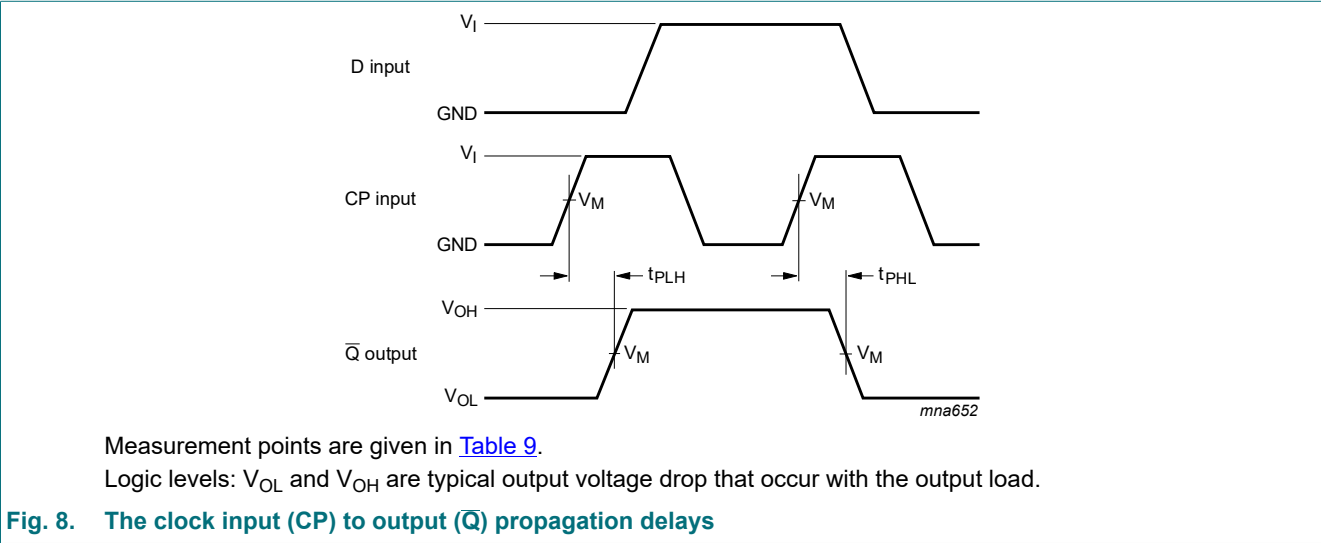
$V_I$
D input
GND
$V_I$
CP input
$V_M$
$V_M$
GND
$t_{PLH}$
$t_{PHL}$
$V_{OH}$
$\overline{Q}$ output
$V_M$
$V_M$
$V_{OL}$
mna652

Measurement points are given in Table 9.

Logic levels: $V_{OL}$ and $V_{OH}$ are typical output voltage drop that occur with the output load.

Fig. 8. The clock input (CP) to output ($\overline{Q}$) propagation delays